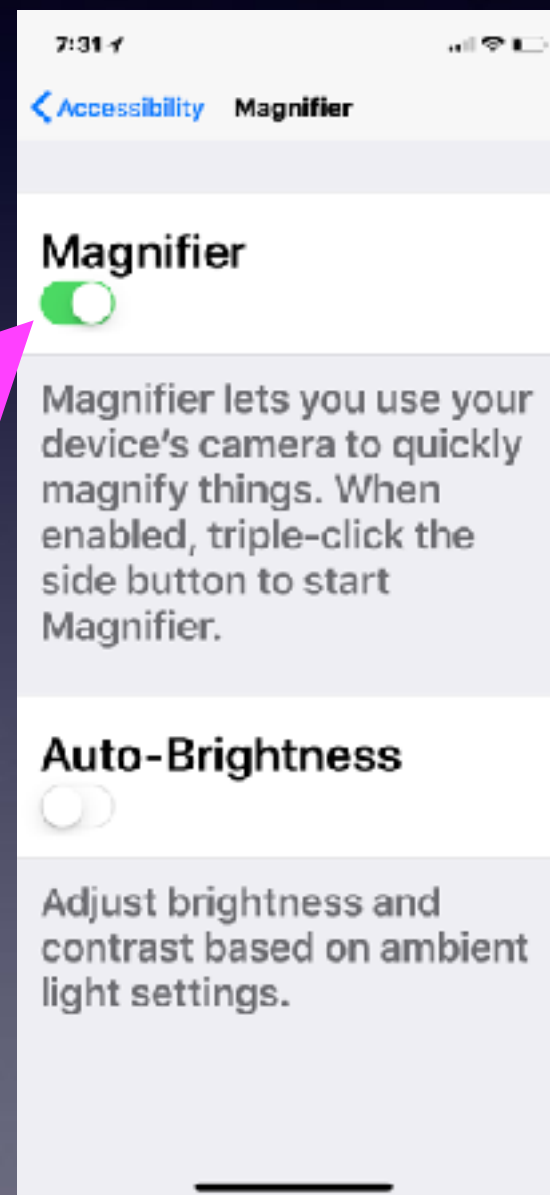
7:31

Accessibility Magnifier

Magnifier

Magnifier lets you use your device's camera to quickly magnify things. When enabled, triple-click the side button to start Magnifier.

Auto-Brightness

Adjust brightness and contrast based on ambient light settings.